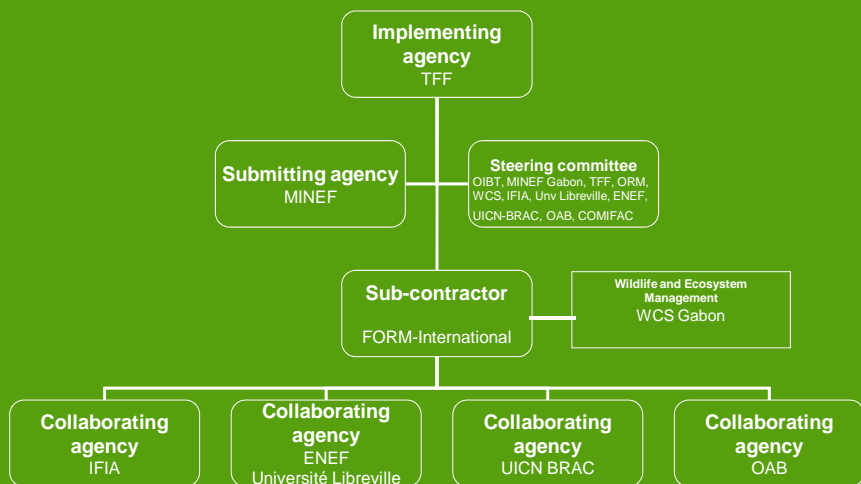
Implementing agency
TFF

Submitting agency
MINEF

Steering committee
OIBT, MINEF Gabon, TFF, ORM, WCS, IFIA, Unv Libreville, ENEF, UICN-BRAC, OAB, COMIFAC

Sub-contractor
FORM-International

Wildlife and Ecosystem Management
WCS Gabon

Collaborating agency
IFIA

Collaborating agency
ENEF
Université Libreville

Collaborating agency
UICN BRAC

Collaborating agency
OAB